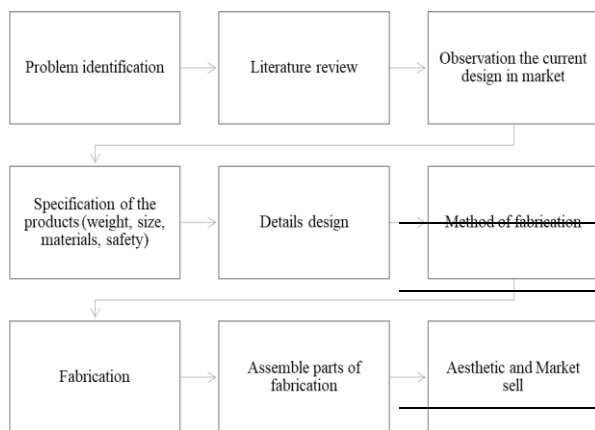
Problem identification

Literature review

Observation the current design in market

Specification of the products (weight, size, materials, safety)

Details design

Method of fabrication

Fabrication

Assemble parts of fabrication

Aesthetic and Market sell